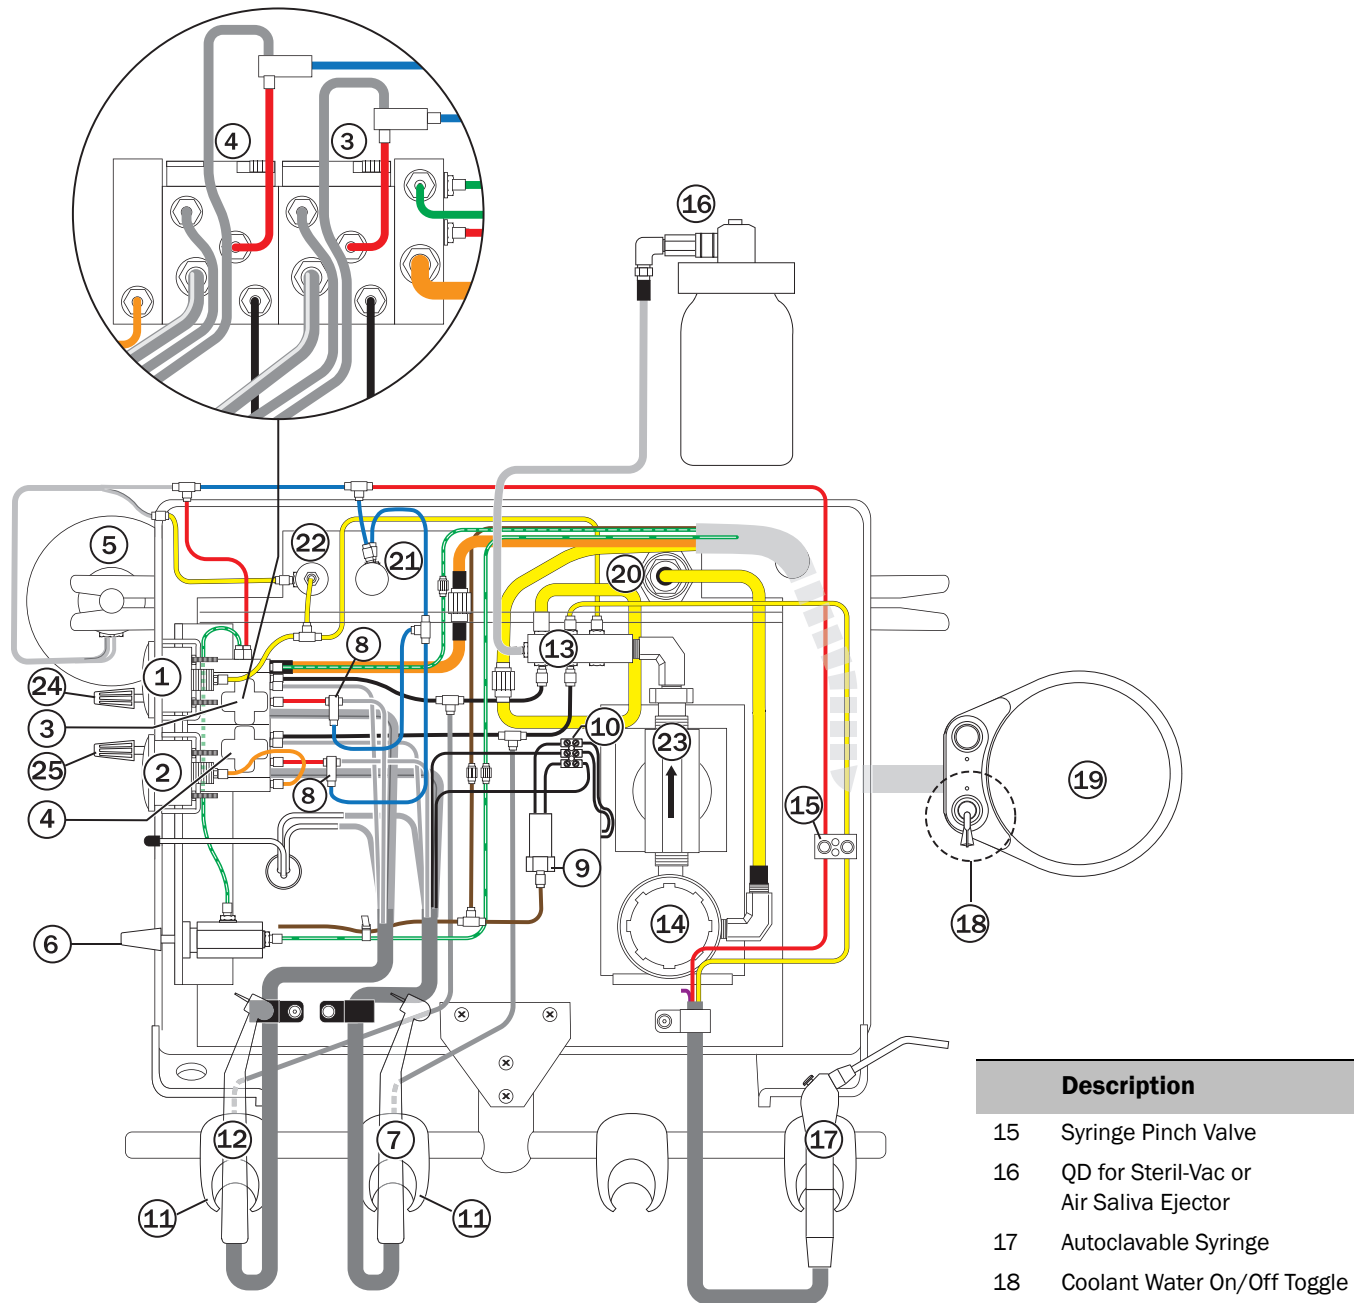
4
3
16
5
22
21
20
13
8
1
24
3
25
2
4
8
10
23
15
19
9
6
14
18
12
7
17
11
11

| | Description |
|---|---|
| 15 | Syringe Pinch Valve |
| 16 | QD for Steril-Vac or Air Saliva Ejector |
| 17 | Autoclavable Syringe |
| 18 | Coolant Water On/Off Toggle |